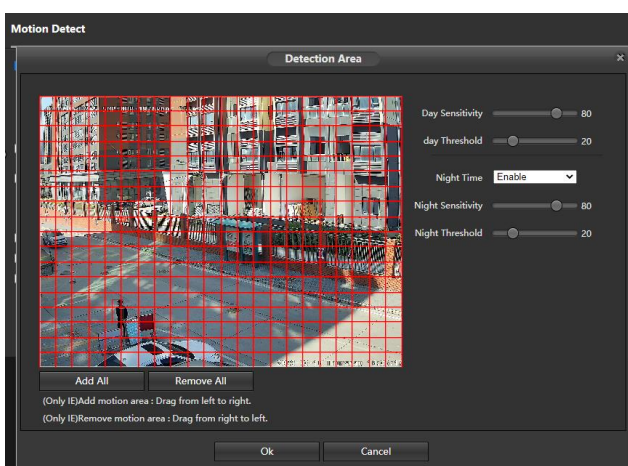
Motion Detect

Detection Area

×

Day Sensitivity 80

day Threshold 20

Night Time Enable

Night Sensitivity 80

Night Threshold 20

Add All

Remove All

(Only IE)Add motion area : Drag from left to right.

(Only IE)Remove motion area : Drag from right to left.

Ok

Cancel